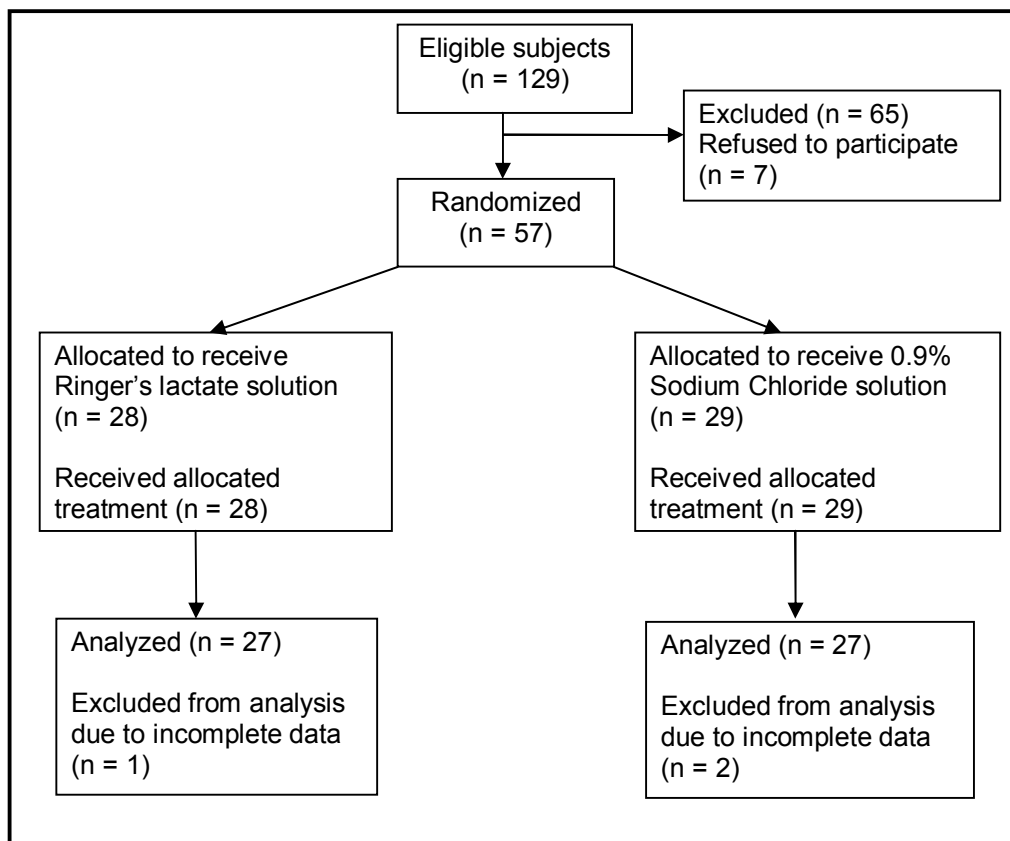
Eligible subjects
(n = 129)

Excluded (n = 65)
Refused to participate
(n = 7)

Randomized
(n = 57)

Allocated to receive
Ringer’s lactate solution
(n = 28)

Received allocated
treatment (n = 28)

Allocated to receive 0.9%
Sodium Chloride solution
(n = 29)

Received allocated
treatment (n = 29)

Analyzed (n = 27)

Excluded from analysis
due to incomplete data
(n = 1)

Analyzed (n = 27)

Excluded from analysis
due to incomplete data
(n = 2)